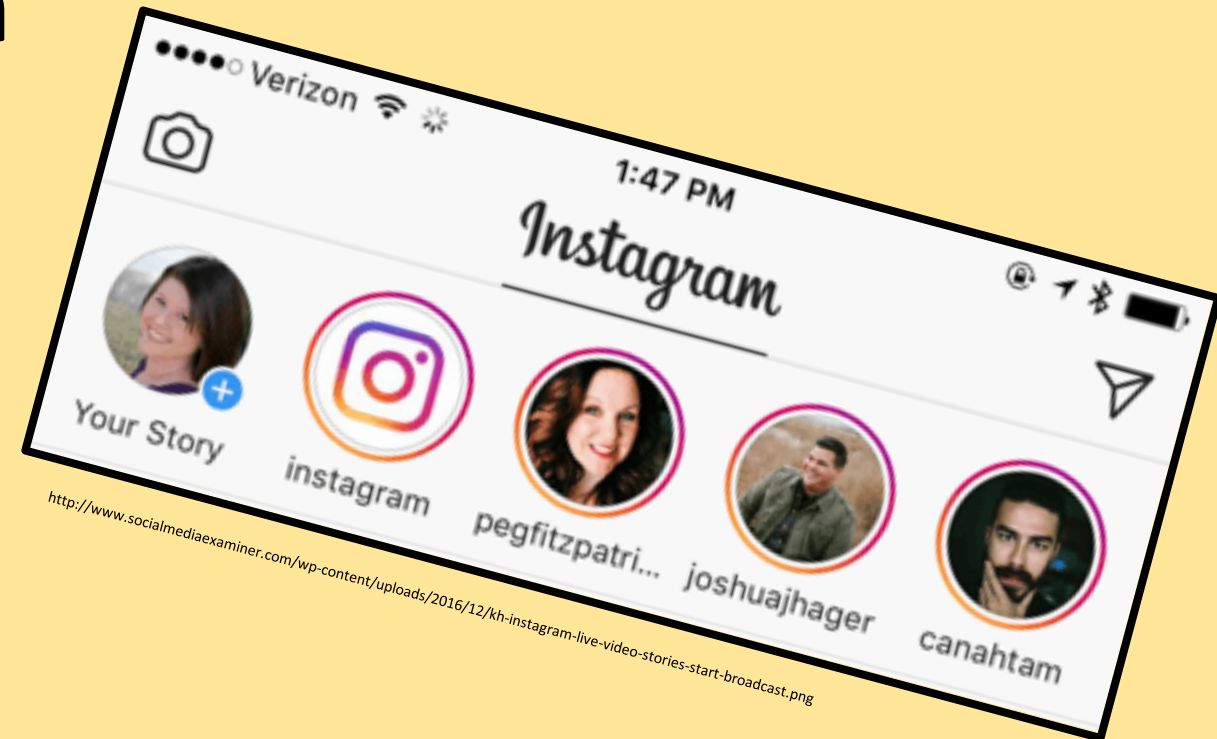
●●●●○ Verizon

1:47 PM

Instagram

Your Story

instagram

pegfitzpatri...

joshuajhager

canahtam

http://www.socialmediaexaminer.com/wp-content/uploads/2016/12/kh-instagram-live-video-stories-start-broadcast.png